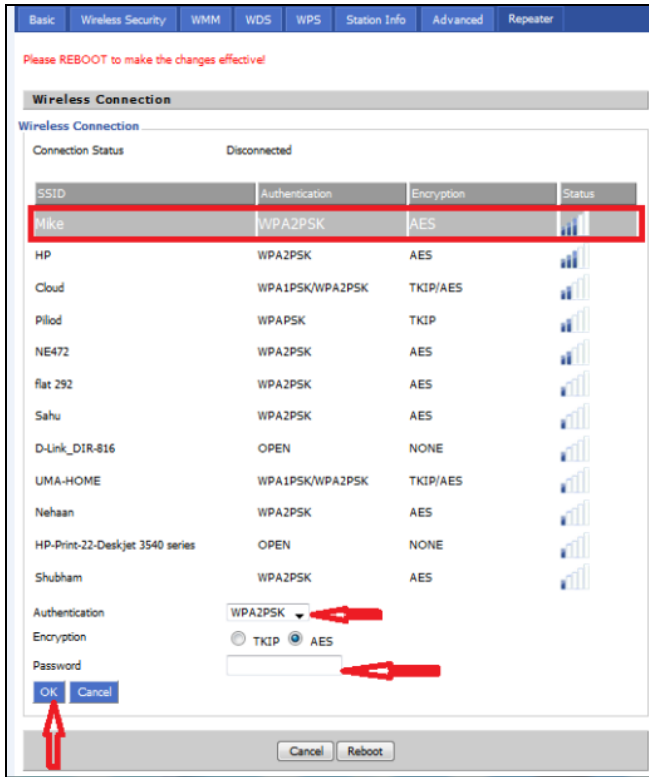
Basic | Wireless Security | WMM | WDS | WPS | Station Info | Advanced | Repeater

Please REBOOT to make the changes effective!

Wireless Connection

Wireless Connection

Connection Status Disconnected

| SSID | Authentication | Encryption | Status |
|---|---|---|---|
| Mike | WPA2PSK | AES | |
| HP | WPA2PSK | AES | |
| Cloud | WPA1PSK/WPA2PSK | TKIP/AES | |
| Piliod | WPAPSK | TKIP | |
| NE472 | WPA2PSK | AES | |
| flat 292 | WPA2PSK | AES | |
| Sahu | WPA2PSK | AES | |
| D-Link_DIR-816 | OPEN | NONE | |
| UMA-HOME | WPA1PSK/WPA2PSK | TKIP/AES | |
| Nehaan | WPA2PSK | AES | |
| HP-Print-22-Deskjet 3540 series | OPEN | NONE | |
| Shubham | WPA2PSK | AES | |

Authentication WPA2PSK
Encryption TKIP AES
Password

OK Cancel

Cancel Reboot